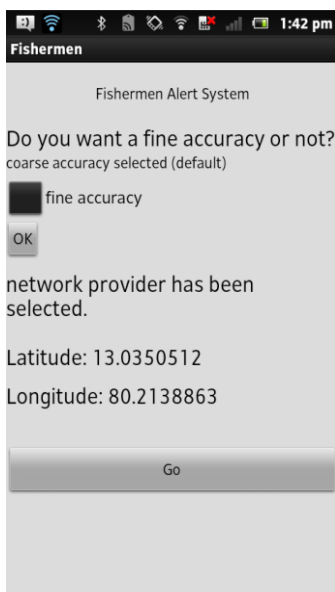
1:42 pm
Fishermen

Fishermen Alert System

Do you want a fine accuracy or not?
coarse accuracy selected (default)

fine accuracy

OK

network provider has been selected.

Latitude: 13.0350512

Longitude: 80.2138863

Go